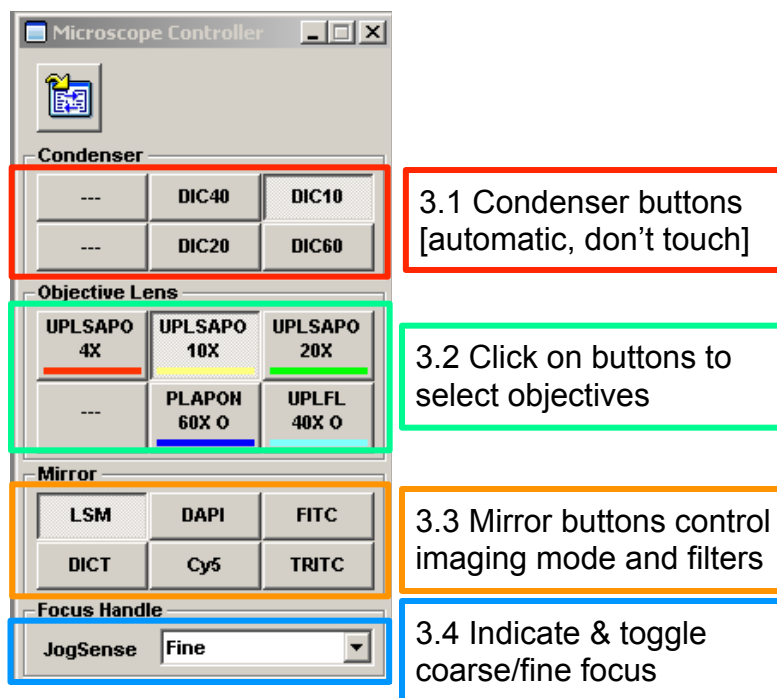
Microscope Controller

Condenser

---
DIC40
DIC10
---
DIC20
DIC60

3.1 Condenser buttons [automatic, don't touch]

Objective Lens

UPLSAPO 4X
UPLSAPO 10X
UPLSAPO 20X
---
PLAPON 60X O
UPLFL 40X O

3.2 Click on buttons to select objectives

Mirror

LSM
DAPI
FITC
DICT
Cy5
TRITC

3.3 Mirror buttons control imaging mode and filters

Focus Handle

JogSense
Fine

3.4 Indicate & toggle coarse/fine focus